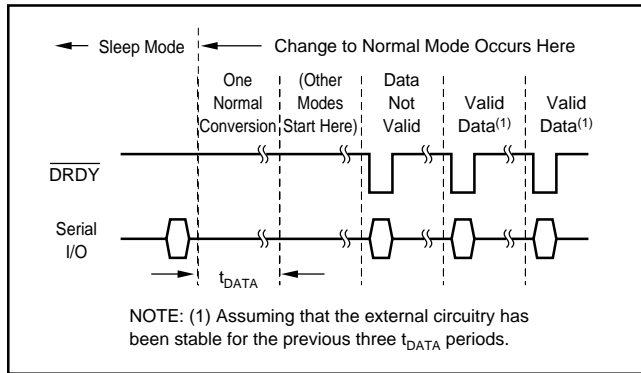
Sleep Mode

Change to Normal Mode Occurs Here

One Normal Conversion

(Other Modes Start Here)

Data Not Valid

Valid Data$^{(1)}$

Valid Data$^{(1)}$

$\overline{DRDY}$

Serial I/O

$t_{DATA}$

NOTE: (1) Assuming that the external circuitry has been stable for the previous three $t_{DATA}$ periods.